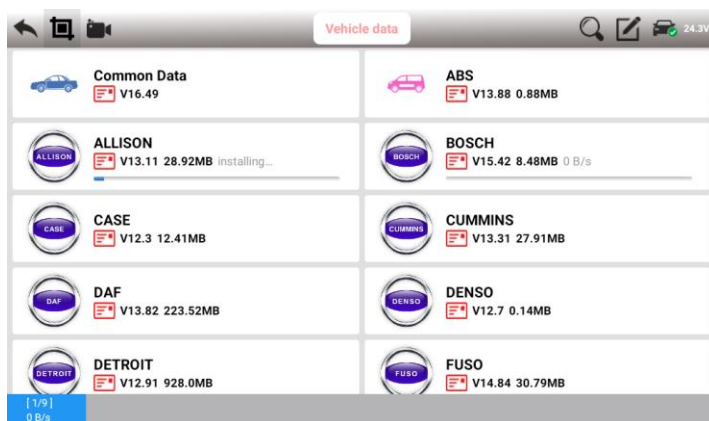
Vehicle data

24.3V

Common Data
V16.49

ABS
V13.88 0.88MB

ALLISON
ALLISON
V13.11 28.92MB installing...

BOSCH
BOSCH
V15.42 8.48MB 0 B/s

CASE
CASE
V12.3 12.41MB

CUMMINS
CUMMINS
V13.31 27.91MB

DAF
DAF
V13.82 223.52MB

DENSO
DENSO
V12.7 0.14MB

DETROIT
DETROIT
V12.91 928.0MB

FUSO
FUSO
V14.84 30.79MB

[1/9]
0 B/s